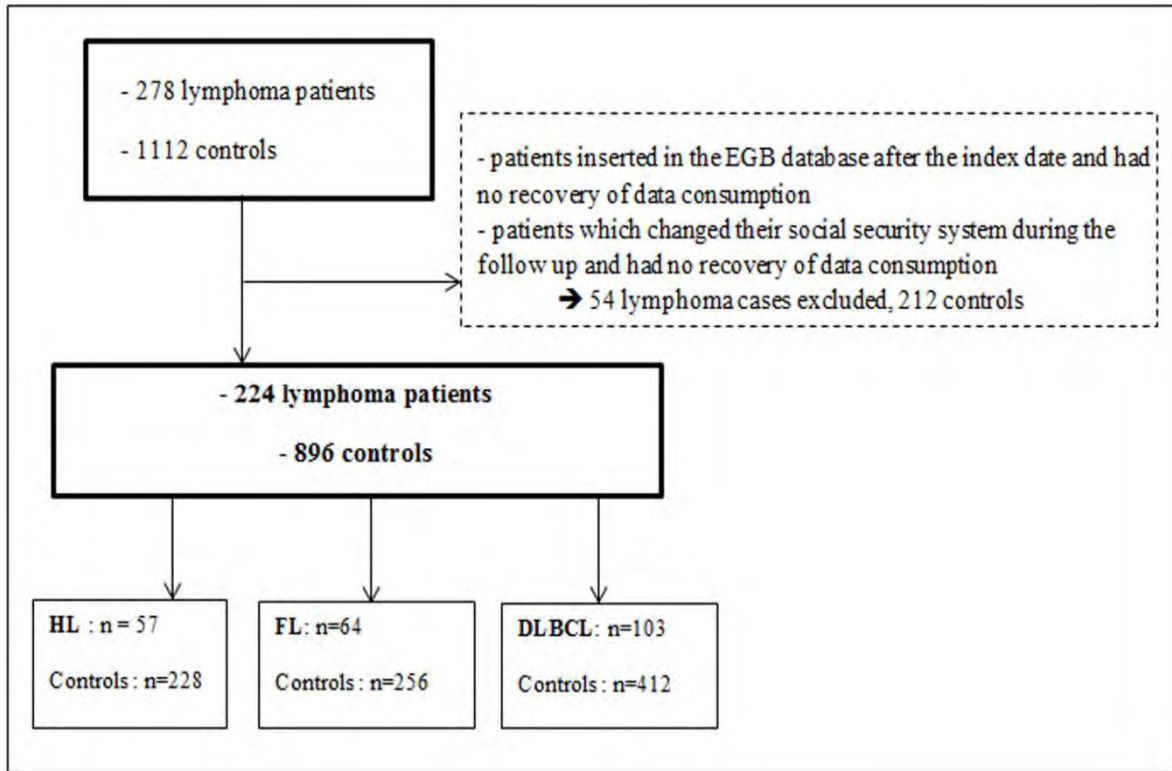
- 278 lymphoma patients

- 1112 controls

- patients inserted in the EGB database after the index date and had no recovery of data consumption
- patients which changed their social security system during the follow up and had no recovery of data consumption
➔ 54 lymphoma cases excluded, 212 controls

- 224 lymphoma patients

- 896 controls

HL : n = 57

Controls : n=228

FL: n=64

Controls : n=256

DLBCL: n=103

Controls : n=412